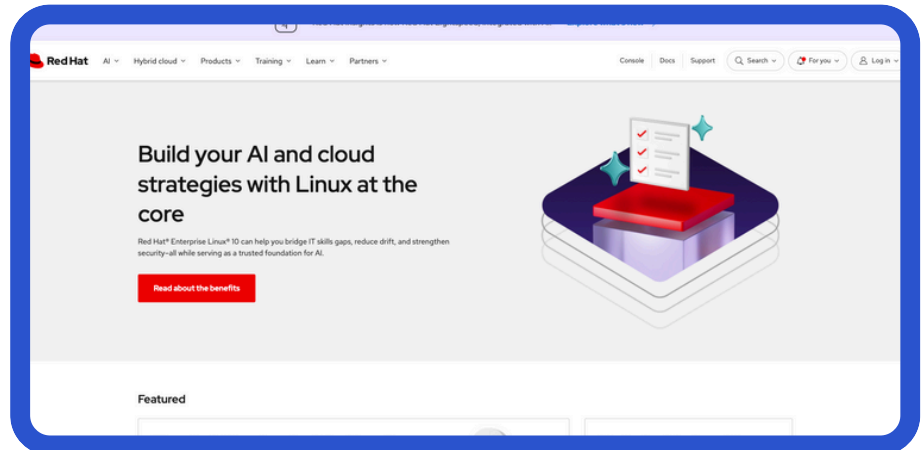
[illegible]

Red Hat AI Hybrid cloud Products Training Learn Partners Console Docs Support Search For you Log in

Build your AI and cloud strategies with Linux at the core

Red Hat® Enterprise Linux® 10 can help you bridge IT skills gaps, reduce drift, and strengthen security–all while serving as a trusted foundation for AI.

Read about the benefits

Featured